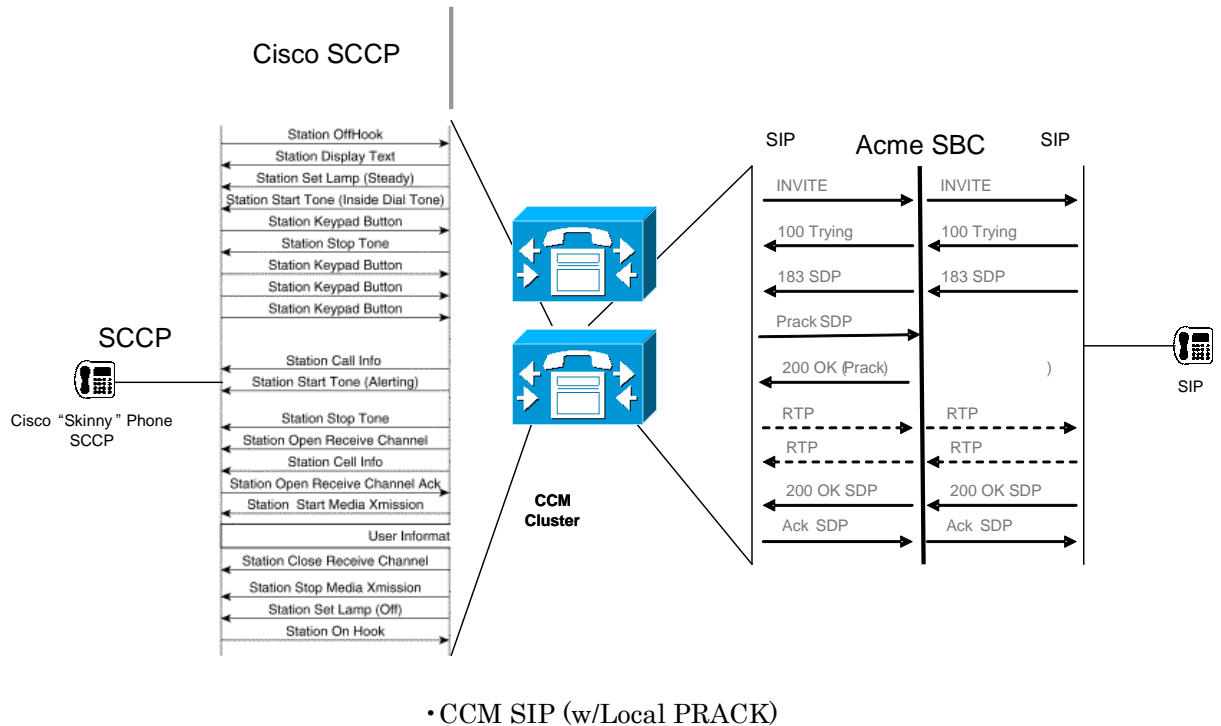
Cisco SCCP

Station OffHook
Station Display Text
Station Set Lamp (Steady)
Station Start Tone (Inside Dial Tone)
Station Keypad Button
Station Stop Tone
Station Keypad Button
Station Keypad Button
Station Keypad Button
Station Call Info
Station Start Tone (Alerting)
Station Stop Tone
Station Open Receive Channel
Station Cell Info
Station Open Receive Channel Ack
Station Start Media Xmission
User Informat
Station Close Receive Channel
Station Stop Media Xmission
Station Set Lamp (Off)
Station On Hook

SCCP

Cisco "Skinny" Phone SCCP

CCM Cluster

SIP

Acme SBC

SIP

INVITE
INVITE
100 Trying
100 Trying
183 SDP
183 SDP
Prack SDP
200 OK (Prack)
)
RTP
RTP
RTP
RTP
200 OK SDP
200 OK SDP
Ack SDP
Ack SDP

SIP

・CCM SIP (w/Local PRACK)